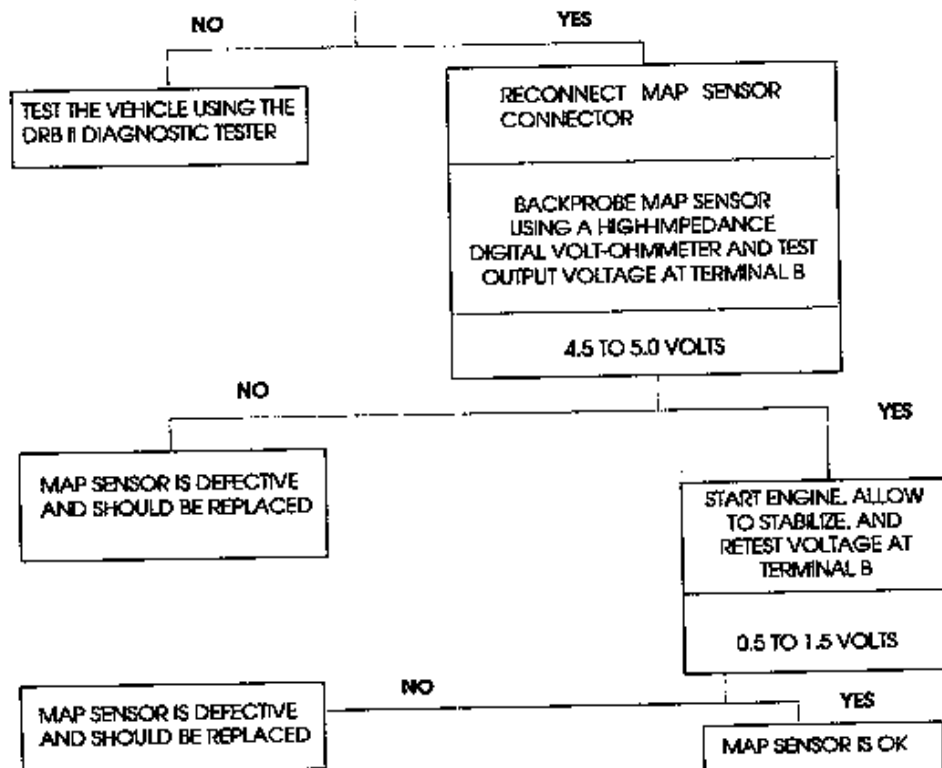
NO

YES

TEST THE VEHICLE USING THE DRB II DIAGNOSTIC TESTER

RECONNECT MAP SENSOR CONNECTOR

BACKPROBE MAP SENSOR USING A HIGH-IMPEDANCE DIGITAL VOLT-OHMMETER AND TEST OUTPUT VOLTAGE AT TERMINAL B

4.5 TO 5.0 VOLTS

NO

YES

MAP SENSOR IS DEFECTIVE AND SHOULD BE REPLACED

START ENGINE. ALLOW TO STABILIZE. AND RETEST VOLTAGE AT TERMINAL B

0.5 TO 1.5 VOLTS

NO

YES

MAP SENSOR IS DEFECTIVE AND SHOULD BE REPLACED

MAP SENSOR IS OK